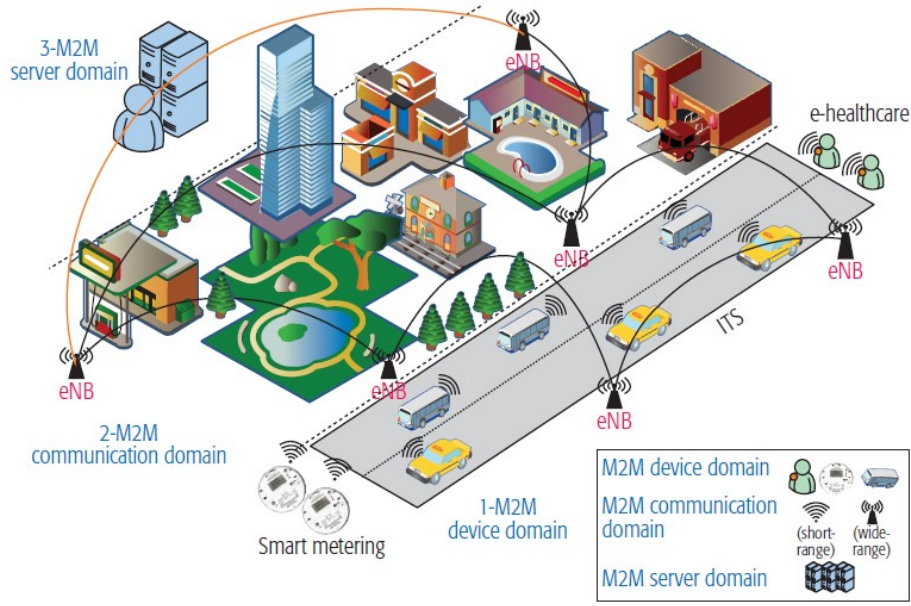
3-M2M server domain

eNB

e-healthcare

eNB

eNB

ITS

eNB

eNB

eNB

2-M2M communication domain

1-M2M device domain

Smart metering

M2M device domain

M2M communication domain

(short-range)

(wide-range)

M2M server domain